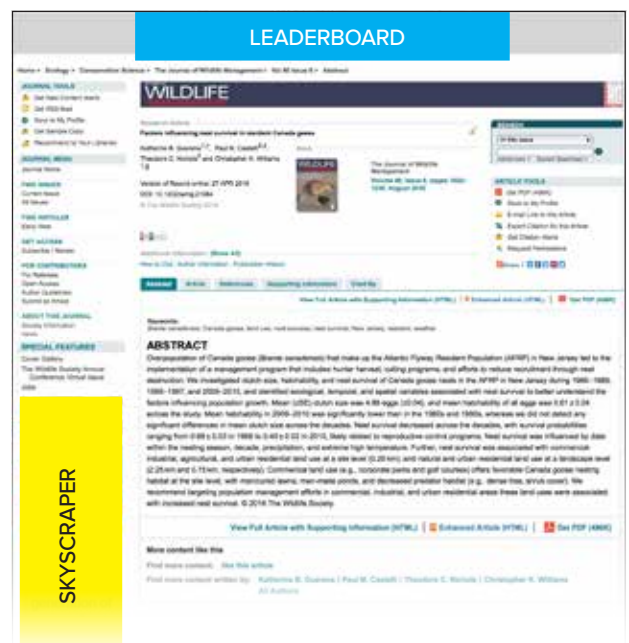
LEADERBOARD

WILDLIFE

Factors influencing nest survival in resident Canada geese

ABSTRACT

View Full Article with Supporting Information (HTML) | Enhanced Article (HTML) | Get PDF (486K)

More content like this

SKYSCRAPER